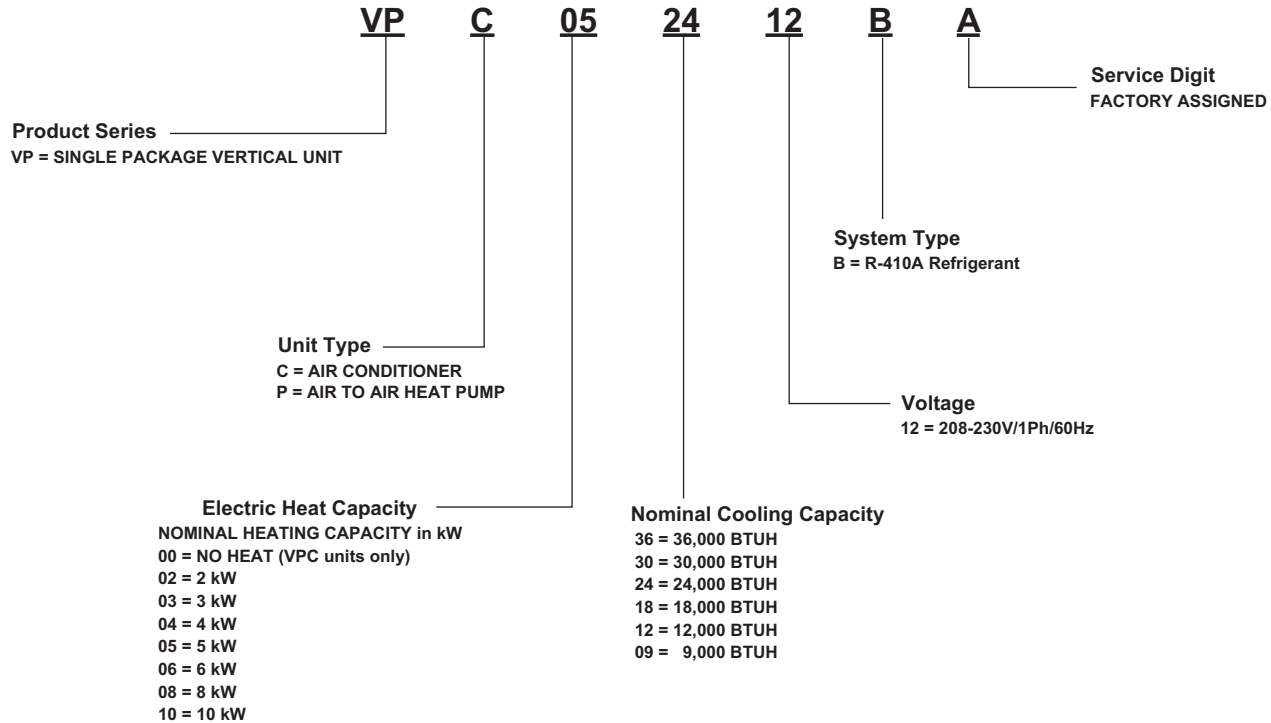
VP C 05 24 12 B A

Service Digit
FACTORY ASSIGNED

Product Series
VP = SINGLE PACKAGE VERTICAL UNIT

System Type
B = R-410A Refrigerant

Unit Type
C = AIR CONDITIONER
P = AIR TO AIR HEAT PUMP

Voltage
12 = 208-230V/1Ph/60Hz

Electric Heat Capacity
NOMINAL HEATING CAPACITY in kW
00 = NO HEAT (VPC units only)
02 = 2 kW
03 = 3 kW
04 = 4 kW
05 = 5 kW
06 = 6 kW
08 = 8 kW
10 = 10 kW

Nominal Cooling Capacity
36 = 36,000 BTUH
30 = 30,000 BTUH
24 = 24,000 BTUH
18 = 18,000 BTUH
12 = 12,000 BTUH
09 = 9,000 BTUH